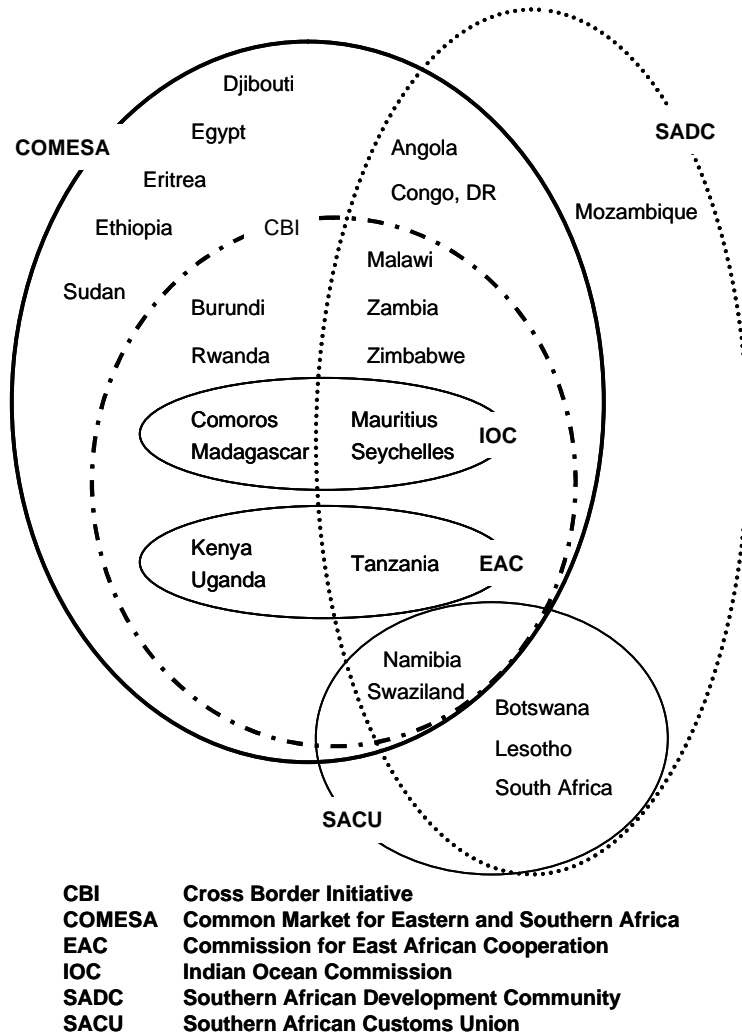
Djibouti
Egypt
COMESA
Angola
SADC
Eritrea
Congo, DR
Ethiopia
CBI
Mozambique
Malawi
Sudan
Burundi
Zambia
Rwanda
Zimbabwe
Comoros
Mauritius
IOC
Madagascar
Seychelles
Kenya
Uganda
Tanzania
EAC
Namibia
Swaziland
Botswana
Lesotho
South Africa
SACU

| | |
|---|---|
| CBI | Cross Border Initiative |
| COMESA | Common Market for Eastern and Southern Africa |
| EAC | Commission for East African Cooperation |
| IOC | Indian Ocean Commission |
| SADC | Southern African Development Community |
| SACU | Southern African Customs Union |